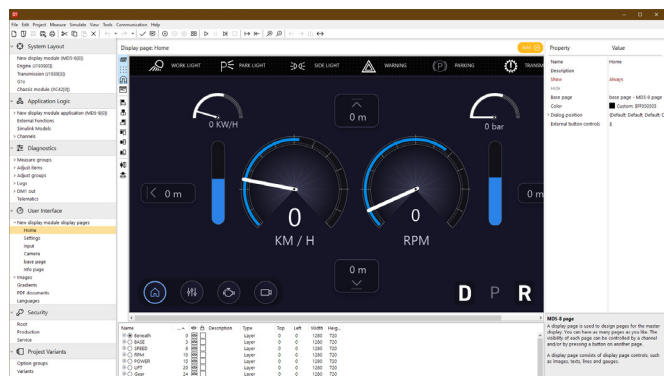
File Edit Project Measure Simulate View Tools Communication Help

System Layout
New display module (MDS-600)
Engine (J1939)
Transmission (J1939)
GTG
Chassis module (XC42)

Application Logic
New display module application (MDS-600)
External functions
Simulink Models
Channels

Diagnostics
Measure groups
Adjust items
Adjust groups
Logs
DM1 out
Telematics

User Interface
New display module display pages
Home
Settings
Input
Camera
base page
Info page
Images
Gradients
PDF documents
Languages

Security
Root
Production
Service

Project Variants
Option groups
Variants

Display page: Home

WORK LIGHT PARK LIGHT SIDE LIGHT WARNING PARKING TRANSM

0 KW/H
0 m
0 bar
0 m
0 m
0
KM / H
0
RPM
0 m
D P R

| Name | | | Description | Type | Top | Left | Width | Heig... |
|---|---|---|---|---|---|---|---|---|
| Beneath | 0 | | | Layer | 0 | 0 | 1280 | 720 |
| BASE | 3 | | | Layer | 0 | 0 | 1280 | 720 |
| SPEED | 5 | | | Layer | 0 | 0 | 1280 | 720 |
| RPM | 11 | | | Layer | 0 | 0 | 1280 | 720 |
| POWER | 14 | | | Layer | 0 | 0 | 1280 | 720 |
| LIFT | 16 | | | Layer | 0 | 0 | 1280 | 720 |
| Gear | 19 | | | Layer | 0 | 0 | 1280 | 720 |

| Property | Value |
|---|---|
| Name | Home |
| Description | |
| Show | Always |
| Hide | |
| Base page | base page - MDS-6 page |
| Color | Custom: |
| Dialog position | (Default; Default; Default; D |
| External button controls | 8 |

MDS-6 page
A display page is used to design pages for the master display. You can have as many pages as you like. The visibility of each page can be controlled by a channel and/or by pressing a button on another page.

A display page consists of display page controls, such as images, texts, lines and gauges.